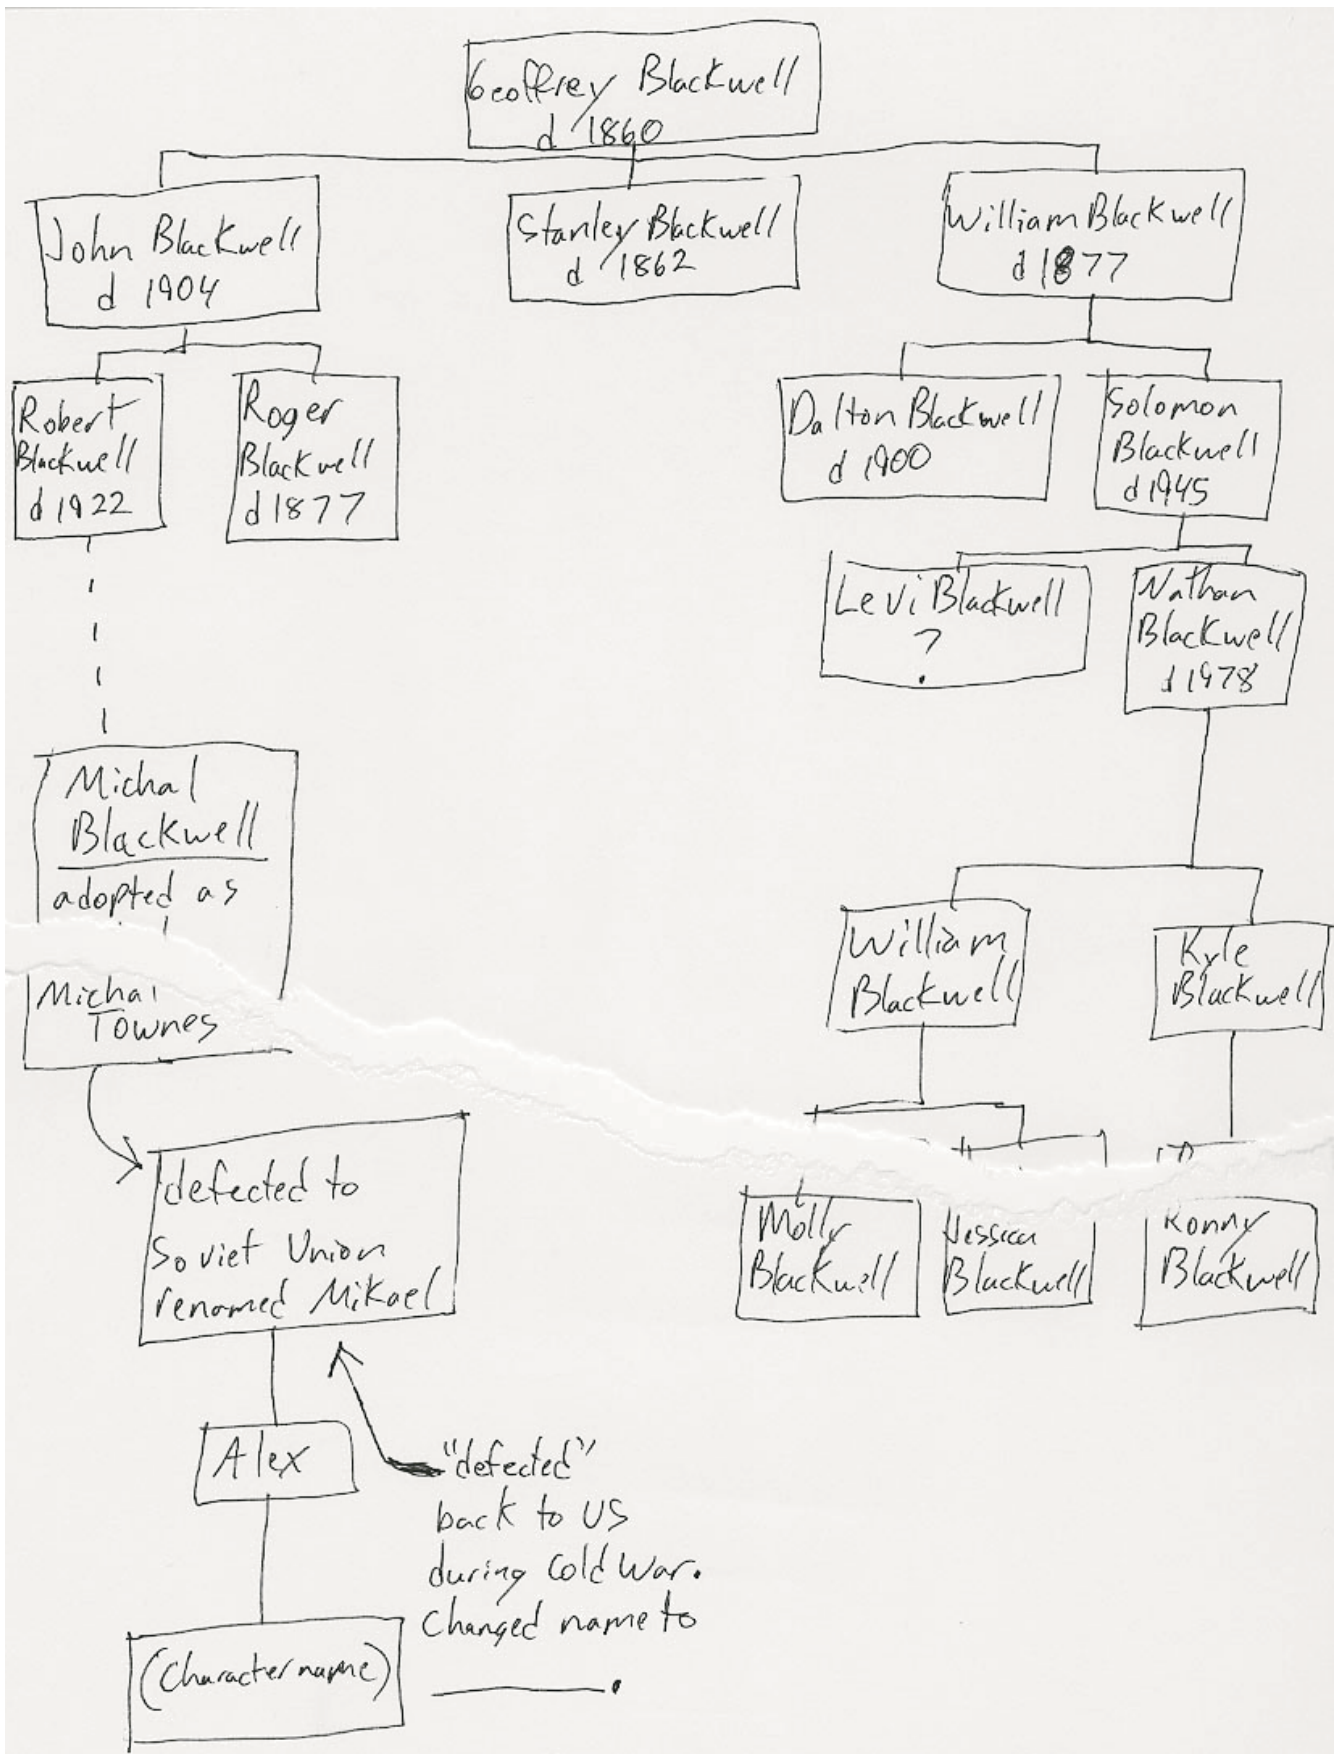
Geoffrey Blackwell
d 1860

John Blackwell
d 1904

Stanley Blackwell
d 1862

William Blackwell
d 1877

Robert Blackwell
d 1922

Roger Blackwell
d 1877

Dalton Blackwell
d 1900

Solomon Blackwell
d 1945

Levi Blackwell
?

Nathan Blackwell
d 1978

Michal Blackwell
adopted as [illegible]

Michal Townes

William Blackwell

Kyle Blackwell

defected to Soviet Union renamed Mikael

Molly Blackwell

Jessica Blackwell

Ronny Blackwell

Alex

"defected" back to US during Cold War. Changed name to ______.

(Character name)